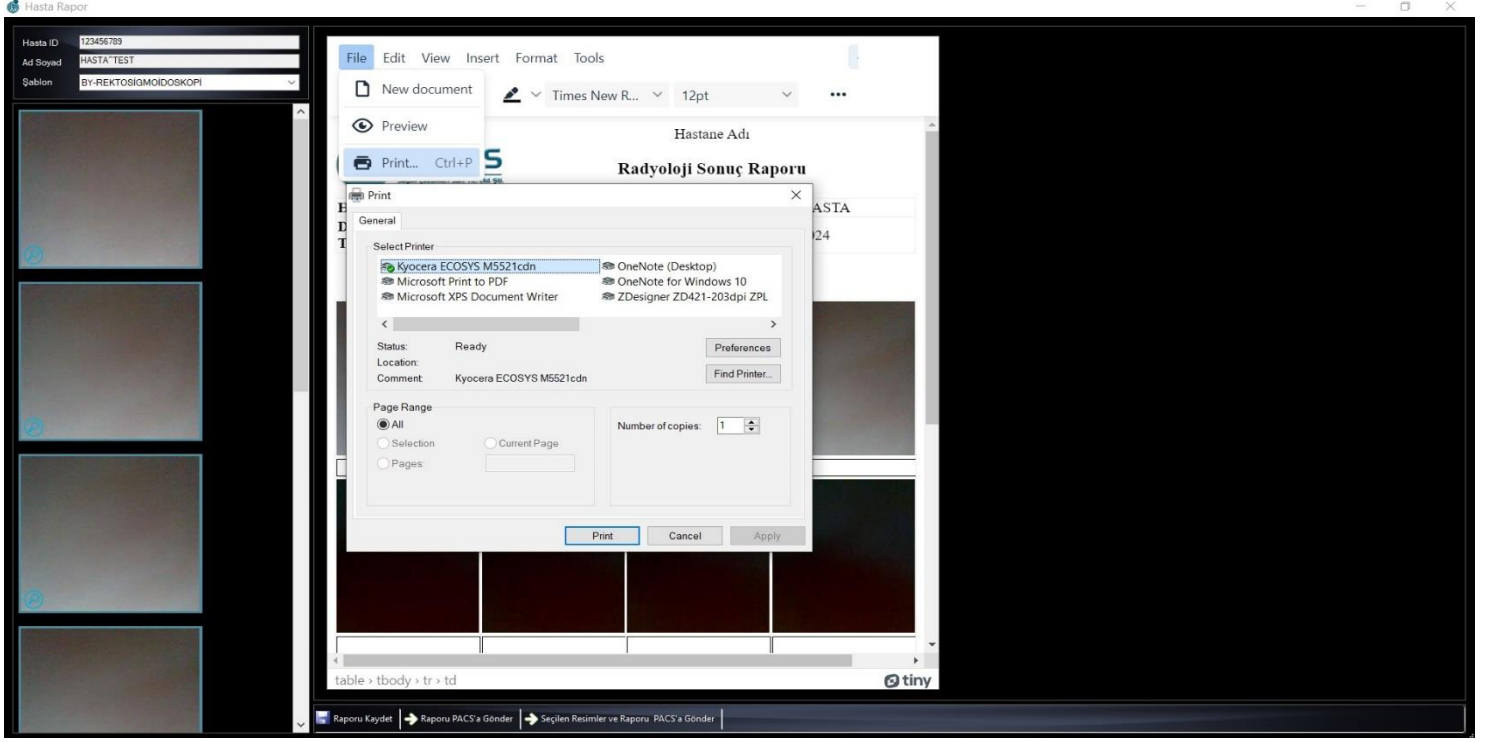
Hasta Rapor

Hasta ID 123456789
Ad Soyad HASTA^TEST
Şablon BY-REKTOSIGMOIDOSKOPI

File Edit View Insert Format Tools

New document
Preview
Print... Ctrl+P

Times New R... 12pt

Hastane Adı

Radyoloji Sonuç Raporu

ASTA
)24

Print

General

Select Printer
Kyocera ECOSYS M5521cdn
Microsoft Print to PDF
Microsoft XPS Document Writer
OneNote (Desktop)
OneNote for Windows 10
ZDesigner ZD421-203dpi ZPL

Status: Ready
Location:
Comment: Kyocera ECOSYS M5521cdn

Preferences
Find Printer...

Page Range
All
Selection
Current Page
Pages:

Number of copies: 1

Print Cancel Apply

table › tbody › tr › td
tiny

Raporu Kaydet | Raporu PACS'a Gönder | Seçilen Resimler ve Raporu PACS'a Gönder